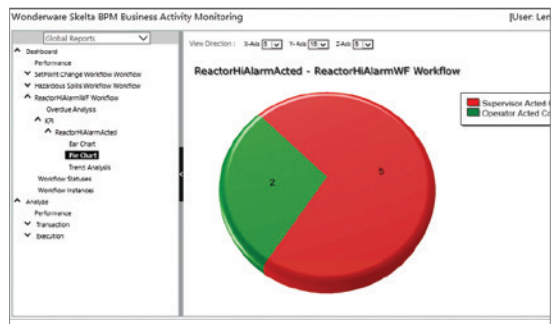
Wonderware Skelta BPM Business Activity Monitoring

[User: Le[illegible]

Global Reports

Dashboard
Performance
SetPoint Change Workflow Workflow
Hazardous Spills Workflow Workflow
ReactorHiAlarmWF Workflow
Overdue Analysis
KPI
ReactorHiAlarmActed
Bar Chart
Pie Chart
Trend Analysis
Workflow Statuses
Workflow Instances
Analyze
Performance
Transaction
Execution

View Direction : X-Axis 5 Y-Axis 15 Z-Axis 5

ReactorHiAlarmActed - ReactorHiAlarmWF Workflow

Supervisor Acted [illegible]
Operator Acted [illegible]

2

5